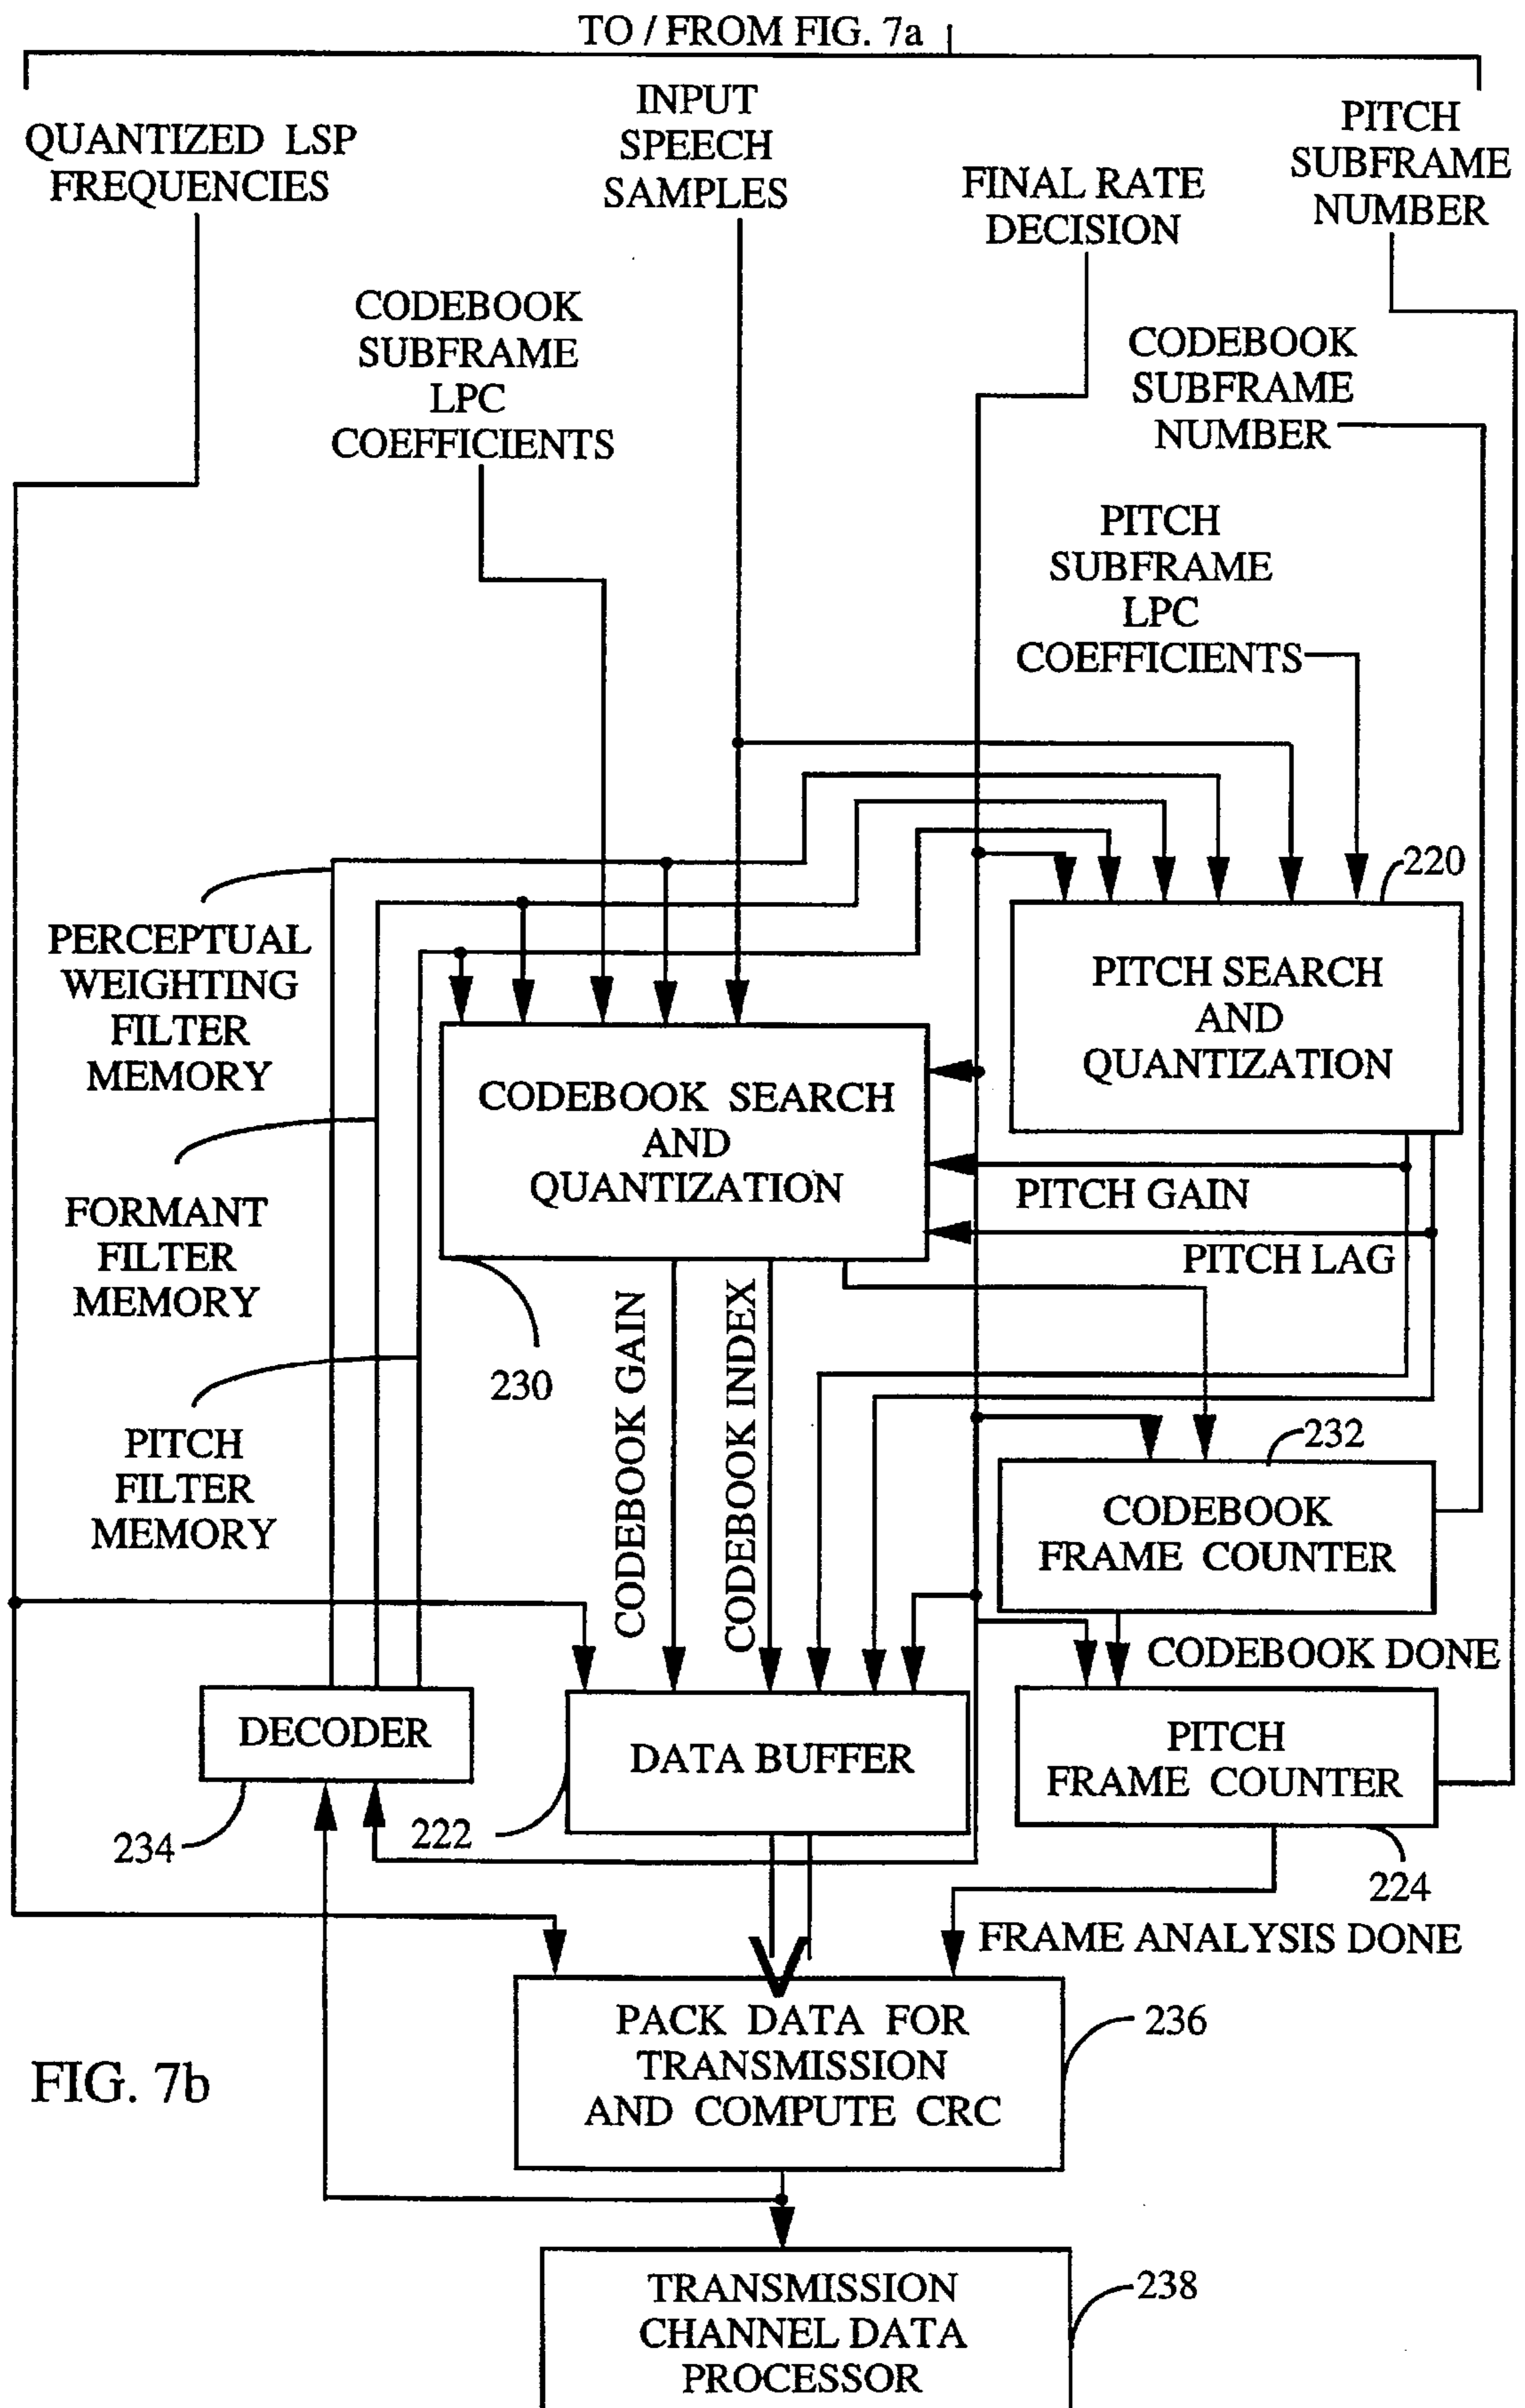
TO / FROM FIG. 7a

QUANTIZED LSP FREQUENCIES

INPUT SPEECH SAMPLES

FINAL RATE DECISION

PITCH SUBFRAME NUMBER

CODEBOOK SUBFRAME LPC COEFFICIENTS

CODEBOOK SUBFRAME NUMBER

PITCH SUBFRAME LPC COEFFICIENTS

220

PERCEPTUAL WEIGHTING FILTER MEMORY

PITCH SEARCH AND QUANTIZATION

CODEBOOK SEARCH AND QUANTIZATION

FORMANT FILTER MEMORY

PITCH GAIN

PITCH LAG

230

PITCH FILTER MEMORY

CODEBOOK GAIN

CODEBOOK INDEX

232

CODEBOOK FRAME COUNTER

CODEBOOK DONE

DECODER

DATA BUFFER

PITCH FRAME COUNTER

234

222

224

FRAME ANALYSIS DONE

PACK DATA FOR TRANSMISSION AND COMPUTE CRC

236

FIG. 7b

TRANSMISSION CHANNEL DATA PROCESSOR

238